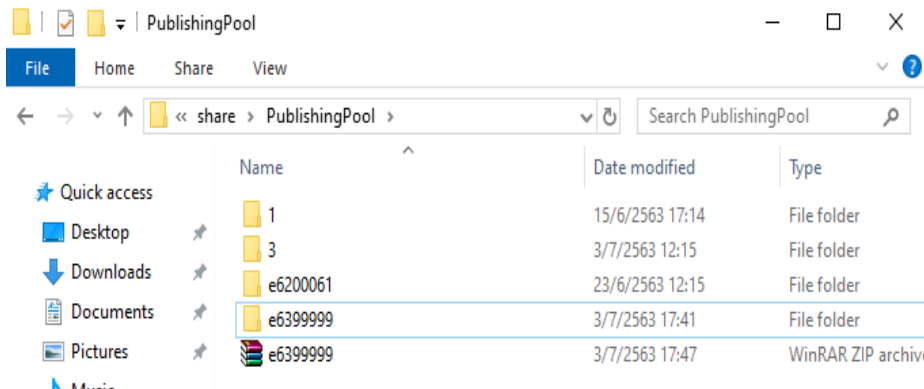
PublishingPool

File Home Share View

« share › PublishingPool ›

Search PublishingPool

Quick access
Desktop
Downloads
Documents
Pictures
Music

| Name | Date modified | Type |
|---|---|---|
| 1 | 15/6/2563 17:14 | File folder |
| 3 | 3/7/2563 12:15 | File folder |
| e6200061 | 23/6/2563 12:15 | File folder |
| e6399999 | 3/7/2563 17:41 | File folder |
| e6399999 | 3/7/2563 17:47 | WinRAR ZIP archive |